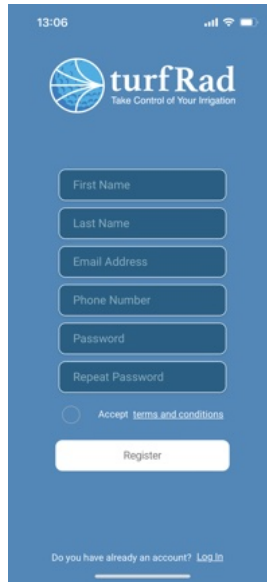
13:06

turfRad
Take Control of Your Irrigation

First Name

Last Name

Email Address

Phone Number

Password

Repeat Password

Accept terms and conditions

Register

Do you have already an account? Log In